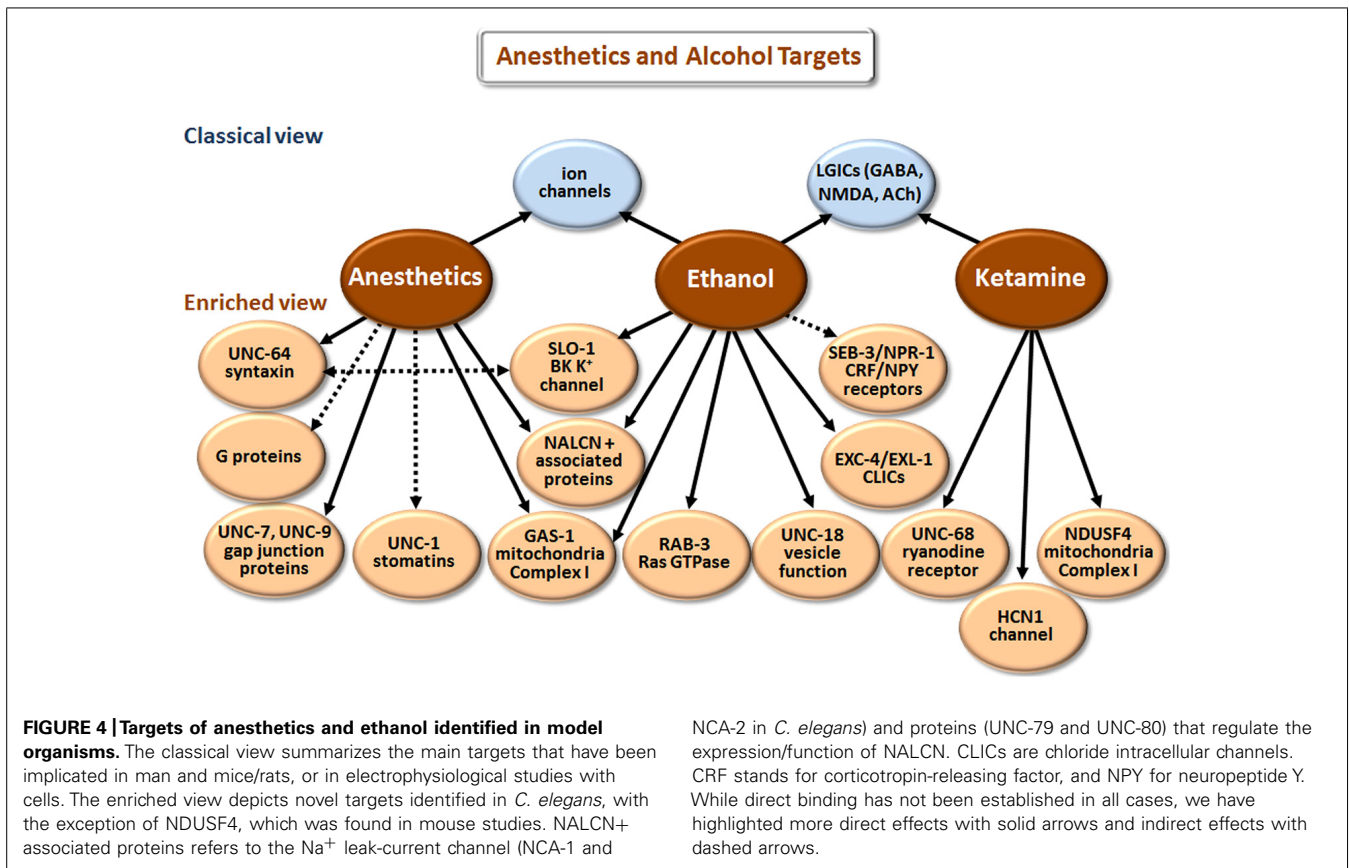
Anesthetics and Alcohol Targets

Classical view

ion channels

LGICs (GABA, NMDA, ACh)

Anesthetics

Ethanol

Ketamine

Enriched view

UNC-64 syntaxin

SLO-1 BK K$^+$ channel

SEB-3/NPR-1 CRF/NPY receptors

G proteins

NALCN + associated proteins

EXC-4/EXL-1 CLICs

UNC-7, UNC-9 gap junction proteins

UNC-1 stomatins

GAS-1 mitochondria Complex I

RAB-3 Ras GTPase

UNC-18 vesicle function

UNC-68 ryanodine receptor

NDUSF4 mitochondria Complex I

HCN1 channel

FIGURE 4 | Targets of anesthetics and ethanol identified in model organisms. The classical view summarizes the main targets that have been implicated in man and mice/rats, or in electrophysiological studies with cells. The enriched view depicts novel targets identified in C. elegans, with the exception of NDUSF4, which was found in mouse studies. NALCN+ associated proteins refers to the Na$^+$ leak-current channel (NCA-1 and NCA-2 in C. elegans) and proteins (UNC-79 and UNC-80) that regulate the expression/function of NALCN. CLICs are chloride intracellular channels. CRF stands for corticotropin-releasing factor, and NPY for neuropeptide Y. While direct binding has not been established in all cases, we have highlighted more direct effects with solid arrows and indirect effects with dashed arrows.